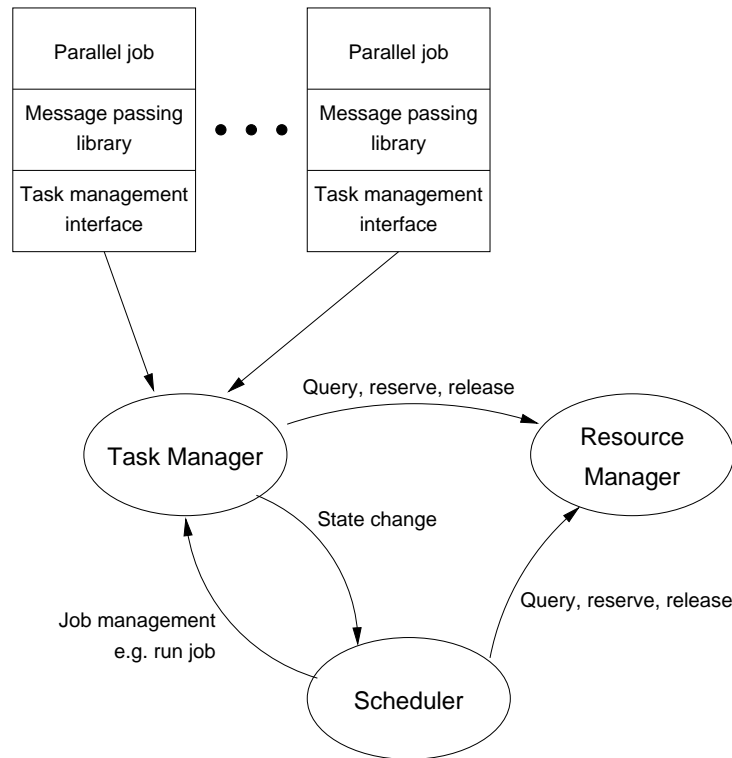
Parallel job

Message passing library

Task management interface

Parallel job

Message passing library

Task management interface

Query, reserve, release

Task Manager

Resource Manager

State change

Job management e.g. run job

Query, reserve, release

Scheduler